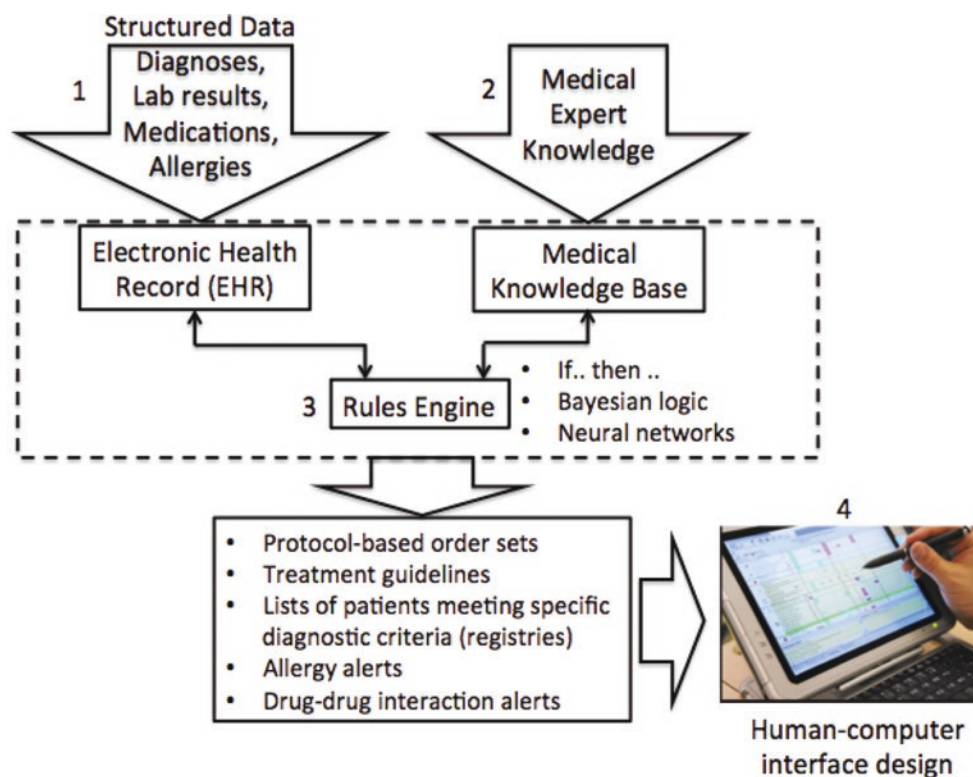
1

Structured Data
Diagnoses, Lab results, Medications, Allergies

2

Medical Expert Knowledge

Electronic Health Record (EHR)

Medical Knowledge Base

3 Rules Engine

- If.. then ..
- Bayesian logic
- Neural networks

- Protocol-based order sets
- Treatment guidelines
- Lists of patients meeting specific diagnostic criteria (registries)
- Allergy alerts
- Drug-drug interaction alerts

4

Human-computer interface design